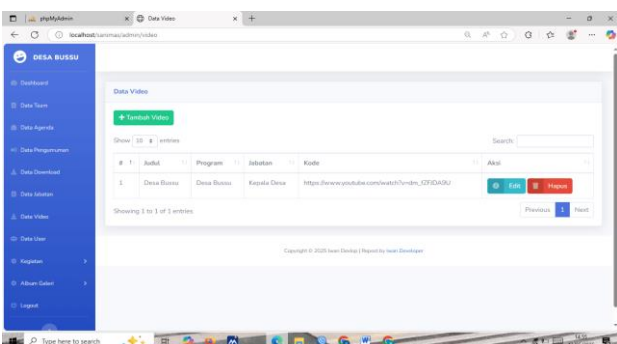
phpMyAdmin
Data Video
localhost/sanmas/admin/video

DESA BUSSU

Dashboard
Data Team
Data Agenda
Data Pengumuman
Data Download
Data Jabatan
Data Video
Data User
Kegiatan
Album Galeri
Logout

Data Video

+ Tambah Video

Show 10 entries

Search:

| # | Judul | Program | Jabatan | Kode | Aksi |
|---|---|---|---|---|---|
| 1 | Desa Bussu | Desa Bussu | Kepala Desa | https://www.youtube.com/watch?v=dm_t2FIDA9U | Edit Hapus |

Showing 1 to 1 of 1 entries

Previous 1 Next

Copyright © 2025 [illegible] | Repost by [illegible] Developer

Type here to search